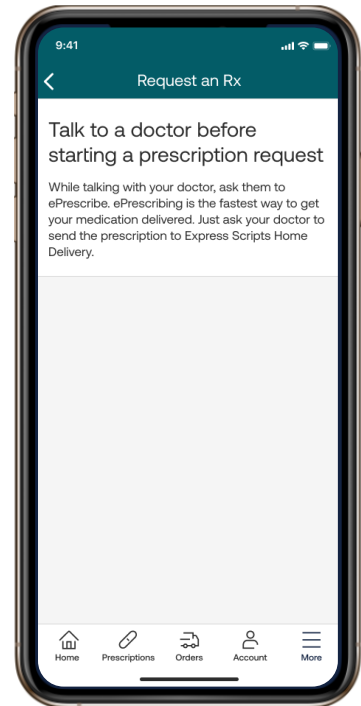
9:41

Request an Rx

Talk to a doctor before starting a prescription request

While talking with your doctor, ask them to ePrescribe. ePrescribing is the fastest way to get your medication delivered. Just ask your doctor to send the prescription to Express Scripts Home Delivery.

Home Prescriptions Orders Account More